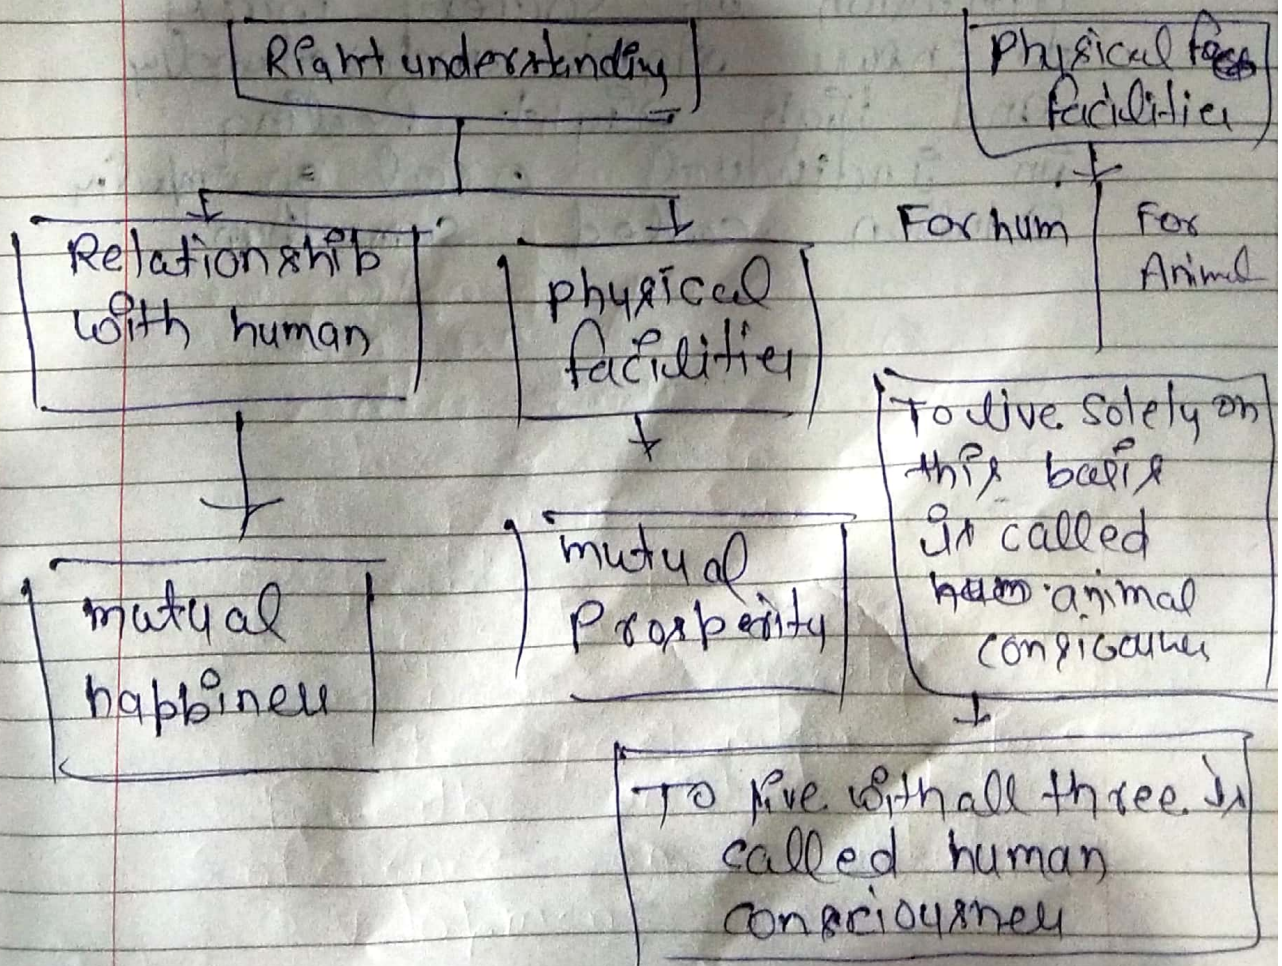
Right understanding

Relationship with human

physical facilities

mutual happiness

mutual Prosperity

Physical facilities

For hum

For Animal

To live solely on this basis is called animal consciousness

To live with all three is called human consciousness